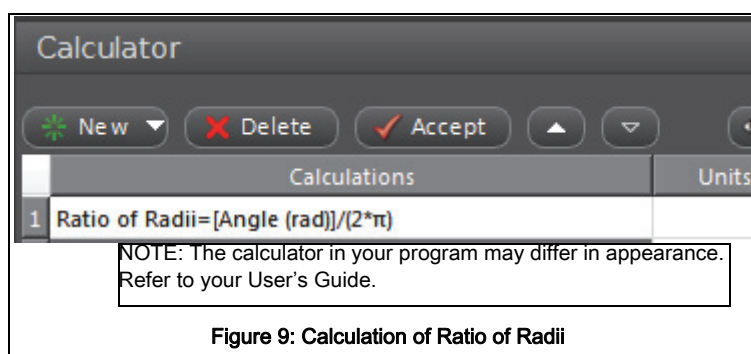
Calculator

New Delete Accept

| | Calculations | Units |
|---|---|---|
| 1 | Ratio of Radii=[Angle (rad)]/(2*π) | |

NOTE: The calculator in your program may differ in appearance. Refer to your User’s Guide.

Figure 9: Calculation of Ratio of Radii